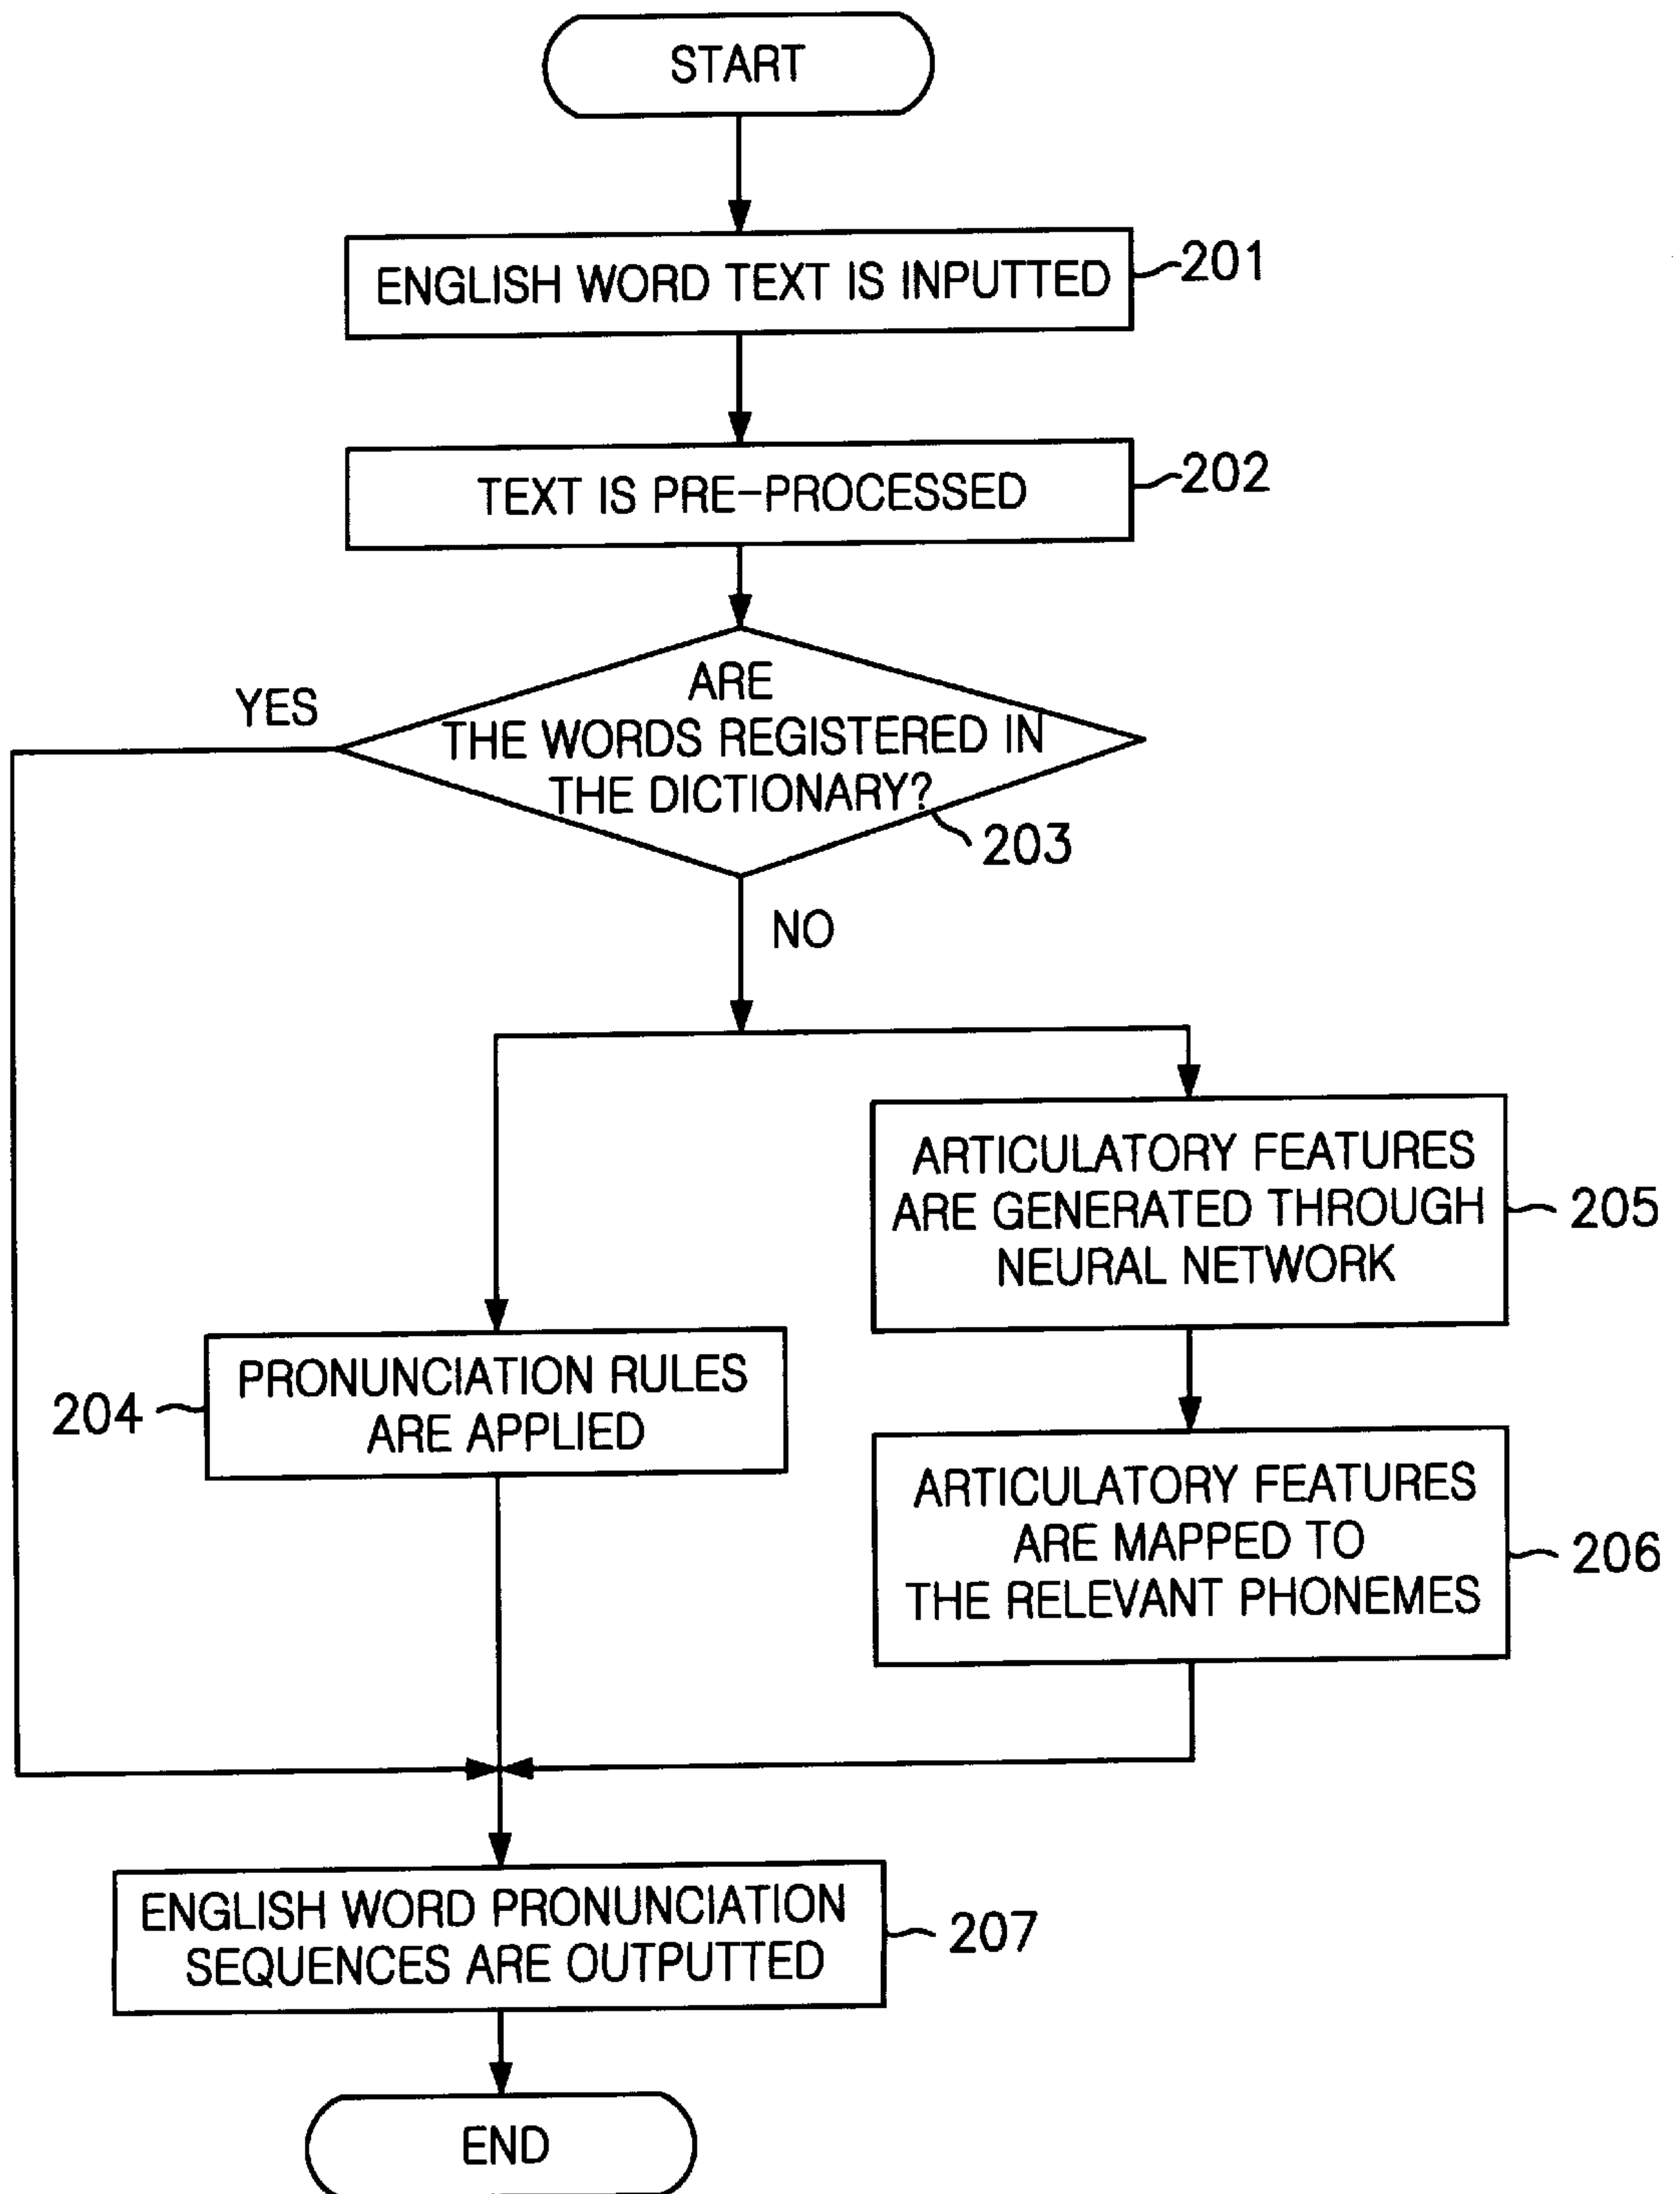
START

ENGLISH WORD TEXT IS INPUTTED 201

TEXT IS PRE-PROCESSED 202

ARE THE WORDS REGISTERED IN THE DICTIONARY? 203

YES

NO

ARTICULATORY FEATURES ARE GENERATED THROUGH NEURAL NETWORK 205

204 PRONUNCIATION RULES ARE APPLIED

ARTICULATORY FEATURES ARE MAPPED TO THE RELEVANT PHONEMES 206

ENGLISH WORD PRONUNCIATION SEQUENCES ARE OUTPUTTED 207

END